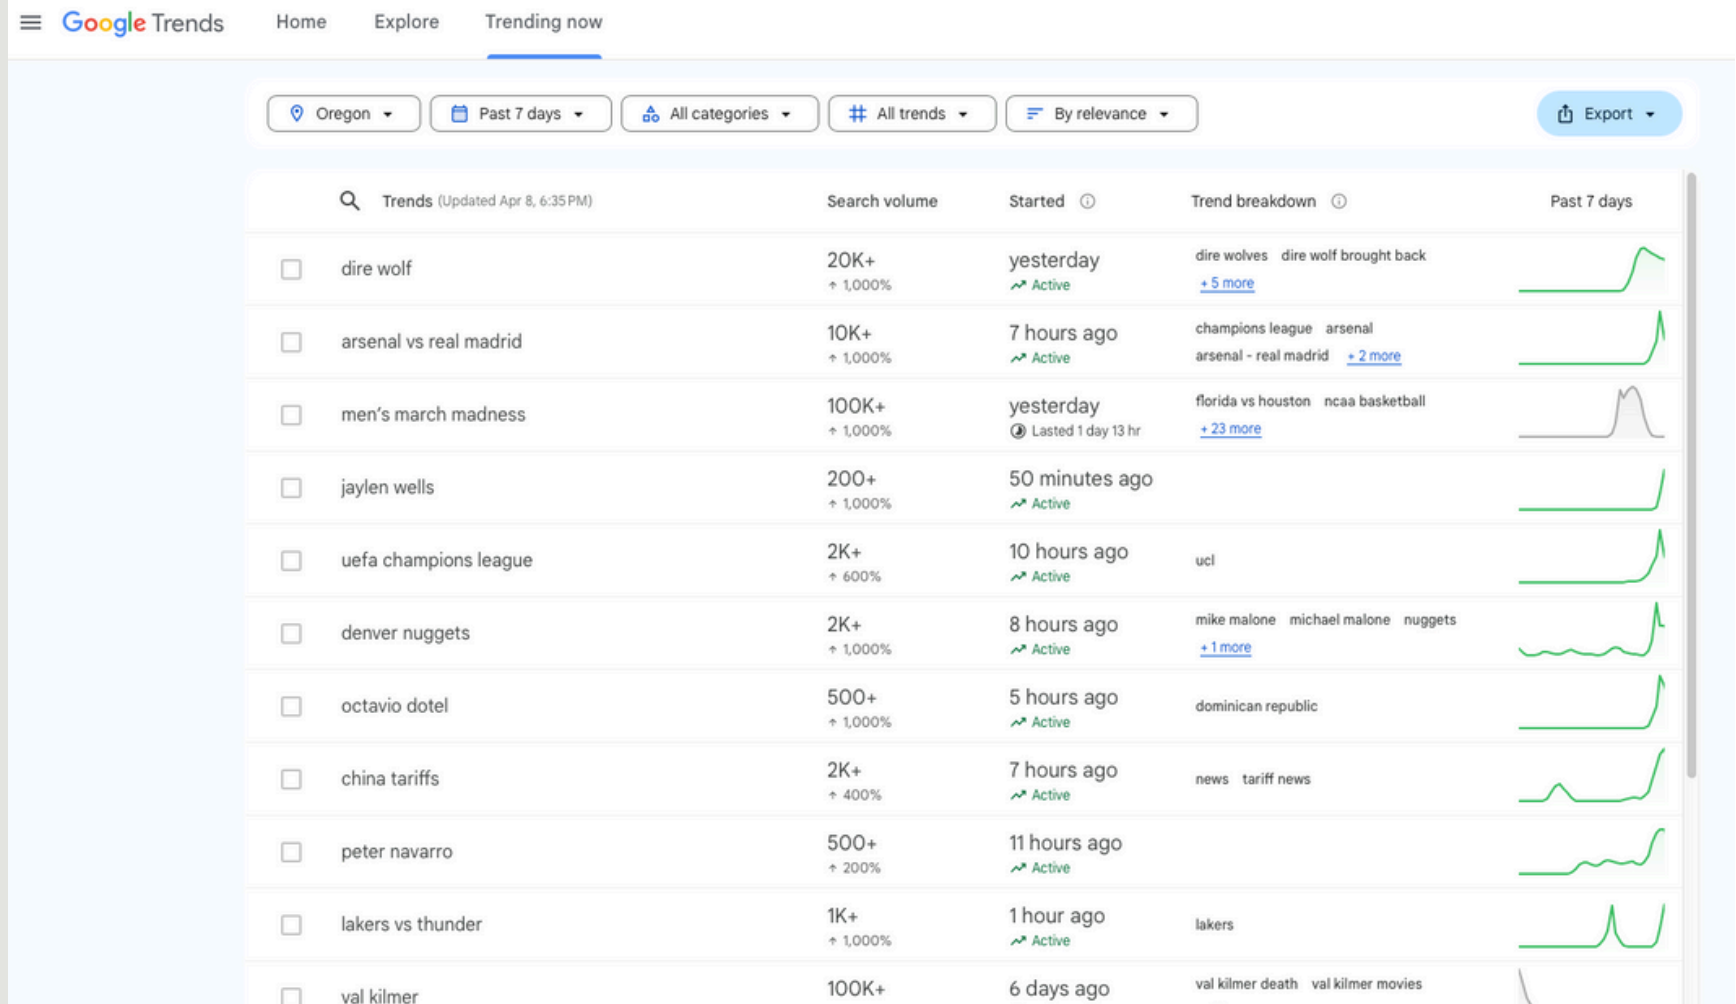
Google Trends Home Explore Trending now

Oregon | Past 7 days | All categories | All trends | By relevance | Export

| Trends (Updated Apr 8, 6:35 PM) | Search volume | Started | Trend breakdown | Past 7 days |
|---|---|---|---|---|
| dire wolf | 20K+ ↑ 1,000% | yesterday Active | dire wolves dire wolf brought back +5 more | |
| arsenal vs real madrid | 10K+ ↑ 1,000% | 7 hours ago Active | champions league arsenal arsenal - real madrid +2 more | |
| men's march madness | 100K+ ↑ 1,000% | yesterday Lasted 1 day 13 hr | florida vs houston ncaa basketball +23 more | |
| jaylen wells | 200+ ↑ 1,000% | 50 minutes ago Active | | |
| uefa champions league | 2K+ ↑ 600% | 10 hours ago Active | ucl | |
| denver nuggets | 2K+ ↑ 1,000% | 8 hours ago Active | mike malone michael malone nuggets +1 more | |
| octavio dotel | 500+ ↑ 1,000% | 5 hours ago Active | dominican republic | |
| china tariffs | 2K+ ↑ 400% | 7 hours ago Active | news tariff news | |
| peter navarro | 500+ ↑ 200% | 11 hours ago Active | | |
| lakers vs thunder | 1K+ ↑ 1,000% | 1 hour ago Active | lakers | |
| val kilmer | 100K+ | 6 days ago | val kilmer death val kilmer movies | |